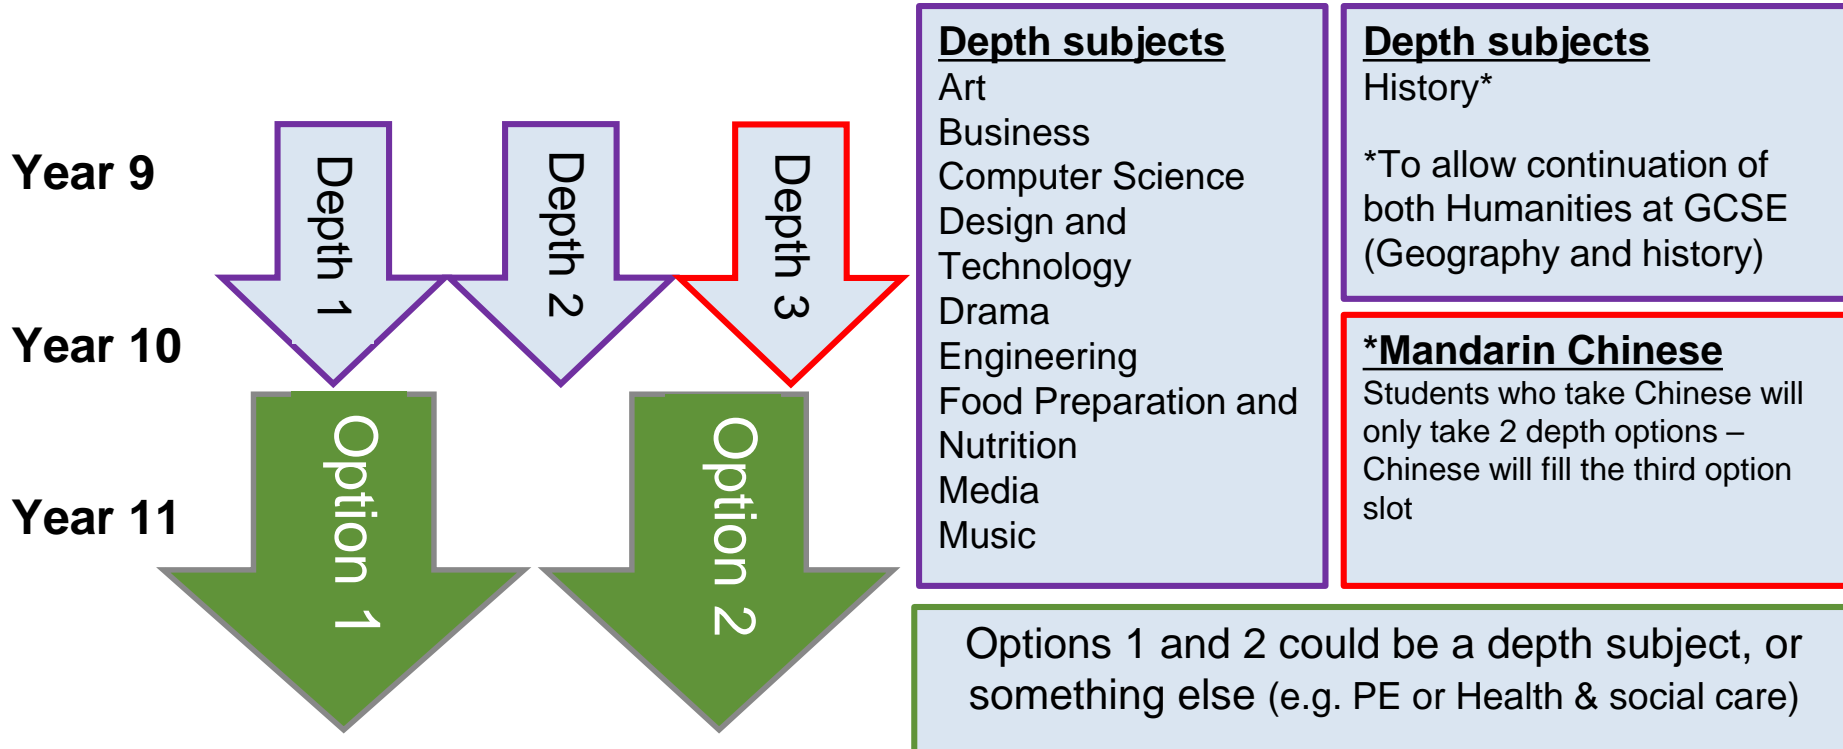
Year 9

Year 10

Year 11

Depth 1

Depth 2

Depth 3

Option 1

Option 2

**Depth subjects**
Art
Business
Computer Science
Design and Technology
Drama
Engineering
Food Preparation and Nutrition
Media
Music

**Depth subjects**
History*

*To allow continuation of both Humanities at GCSE (Geography and history)

***Mandarin Chinese**
Students who take Chinese will only take 2 depth options – Chinese will fill the third option slot

Options 1 and 2 could be a depth subject, or something else (e.g. PE or Health & social care)